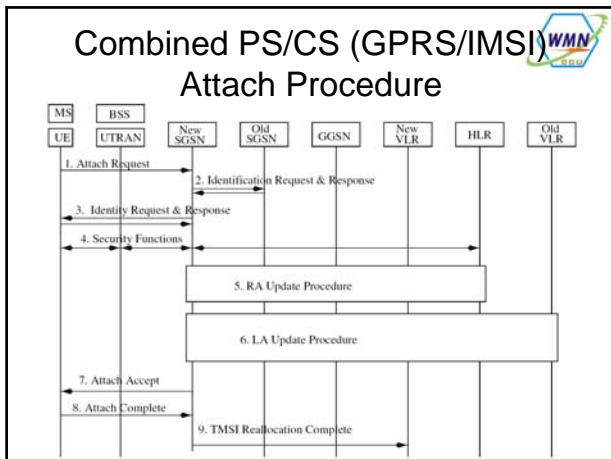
Combined PS/CS (GPRS/IMSI) Attach Procedure

WMN

MS
UE
BSS
UTRAN
New SGSN
Old SGSN
GGSN
New VLR
HLR
Old VLR

1. Attach Request
2. Identification Request & Response
3. Identity Request & Response
4. Security Functions
5. RA Update Procedure
6. LA Update Procedure
7. Attach Accept
8. Attach Complete
9. TMSI Reallocation Complete